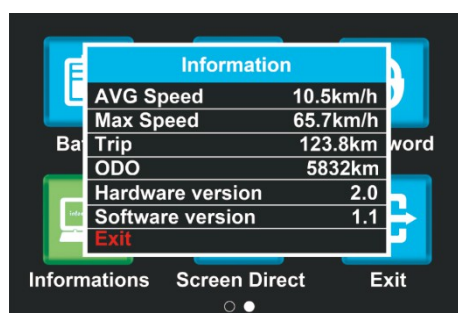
Information

| AVG Speed | 10.5km/h |
|---|---|
| Max Speed | 65.7km/h |
| Trip | 123.8km |
| ODO | 5832km |
| Hardware version | 2.0 |
| Software version | 1.1 |

Exit

Ba

word

Info

Informations

Screen Direct

Exit